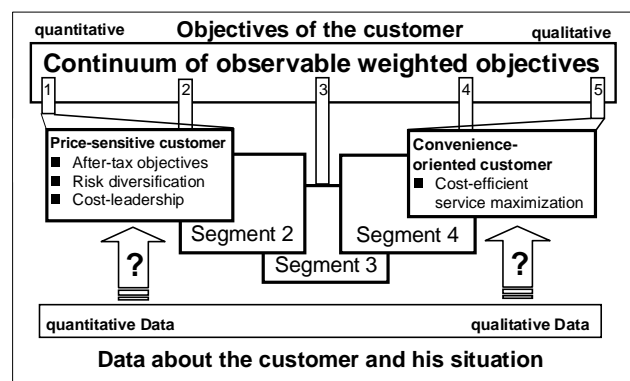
quantitative
Objectives of the customer
qualitative

Continuum of observable weighted objectives

1
2
3
4
5

Price-sensitive customer
■ After-tax objectives
■ Risk diversification
■ Cost-leadership

Segment 2

Segment 3

Segment 4

Convenience-oriented customer
■ Cost-efficient service maximization

?

?

quantitative Data
qualitative Data

Data about the customer and his situation